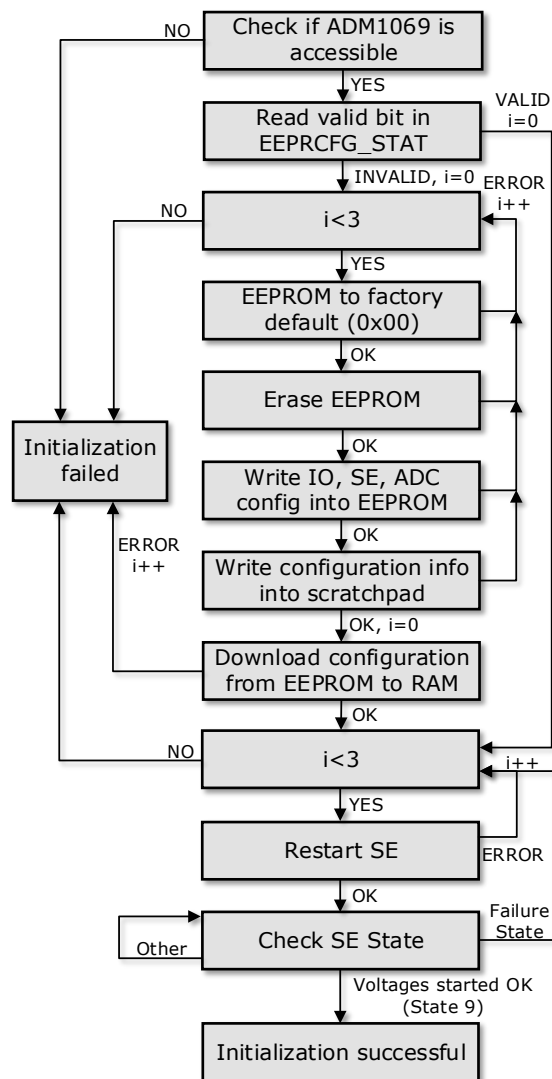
NO
Check if ADM1069 is accessible
YES
VALID
i=0
Read valid bit in EEPRCFG_STAT
INVALID, i=0
ERROR
i++
NO
i<3
YES
EEPROM to factory default (0x00)
OK
Erase EEPROM
OK
Initialization failed
Write IO, SE, ADC config into EEPROM
OK
ERROR
i++
Write configuration info into scratchpad
OK, i=0
Download configuration from EEPROM to RAM
OK
NO
i<3
i++
YES
Restart SE
ERROR
OK
Failure State
Other
Check SE State
Voltages started OK (State 9)
Initialization successful